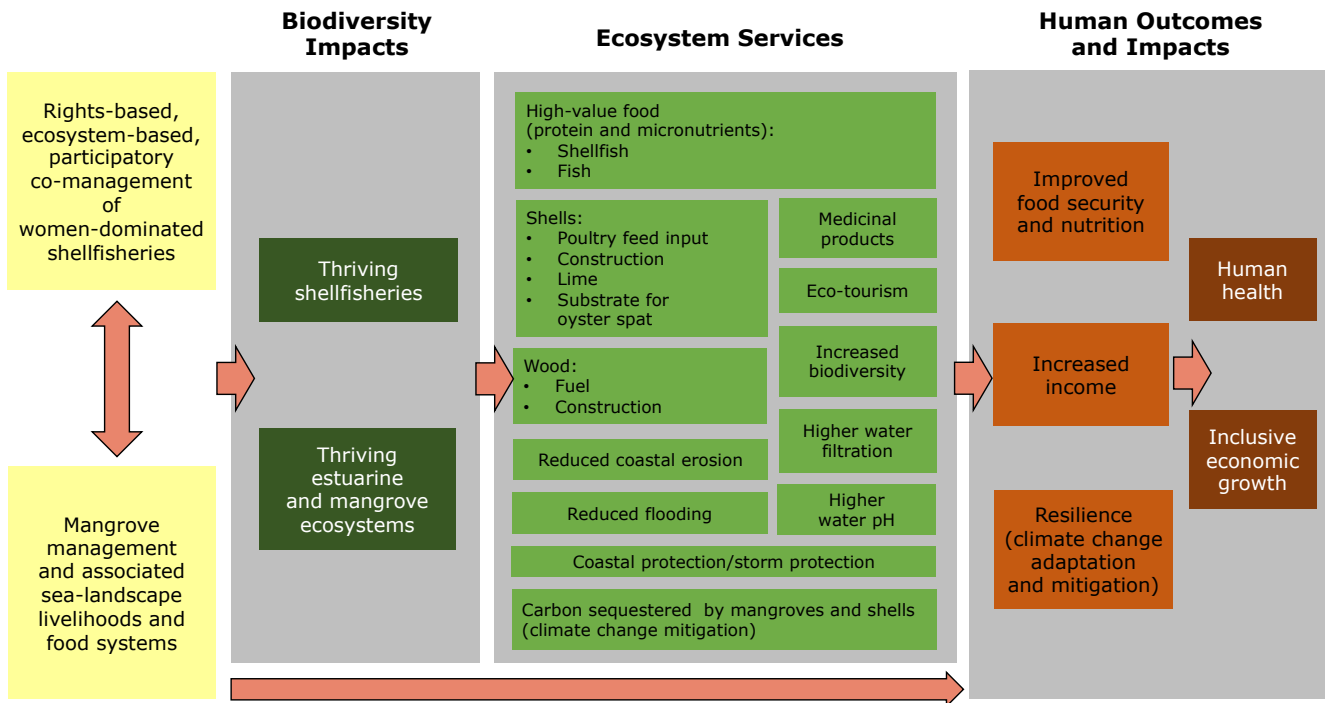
Biodiversity Impacts

Ecosystem Services

Human Outcomes and Impacts

Rights-based, ecosystem-based, participatory co-management of women-dominated shellfisheries

Mangrove management and associated sea-landscape livelihoods and food systems

Thriving shellfisheries

Thriving estuarine and mangrove ecosystems

High-value food (protein and micronutrients):
• Shellfish
• Fish

Shells:
• Poultry feed input
• Construction
• Lime
• Substrate for oyster spat

Medicinal products

Eco-tourism

Wood:
• Fuel
• Construction

Increased biodiversity

Higher water filtration

Reduced coastal erosion

Reduced flooding

Higher water pH

Coastal protection/storm protection

Carbon sequestered by mangroves and shells (climate change mitigation)

Improved food security and nutrition

Increased income

Resilience (climate change adaptation and mitigation)

Human health

Inclusive economic growth